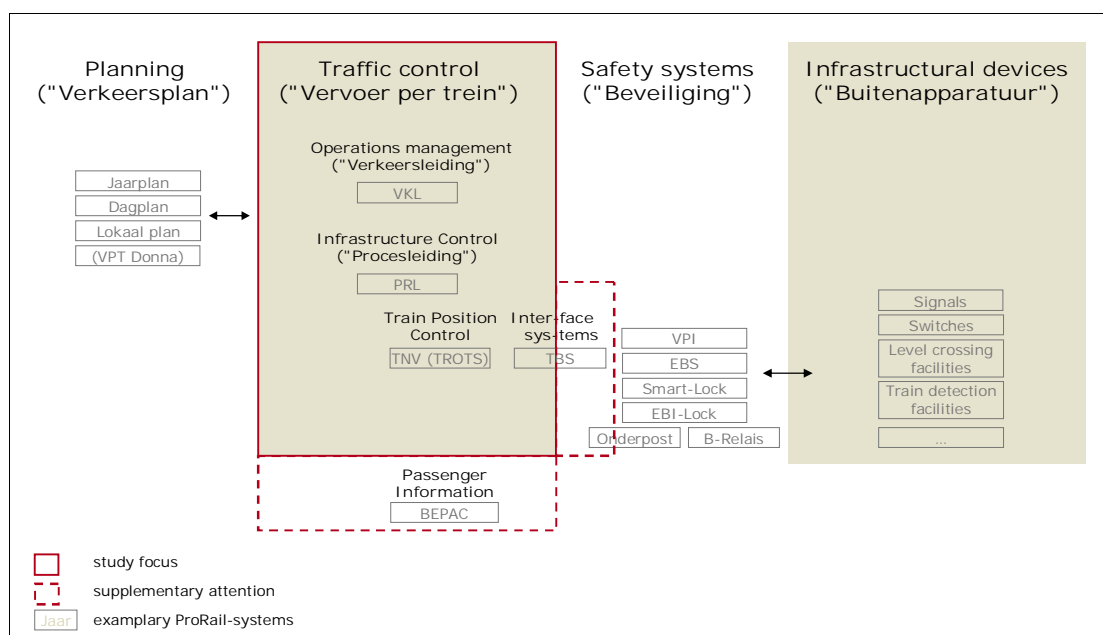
Planning
("Verkeersplan")

Jaarplan
Dagplan
Lokaal plan
(VPT Donna)

Traffic control
("Vervoer per trein")

Operations management
("Verkeersleiding")

VKL

Infrastructure Control
("Procesleiding")

PRL

Train Position Control

TNV (TROTS)

Inter-face sys-tems

TBS

Passenger Information

BEPAC

Safety systems
("Beveiliging")

VPI
EBS
Smart-Lock
EBI-Lock
Orderpost
B-Relais

Infrastructural devices
("Buitenapparatuur")

Signals
Switches
Level crossing facilities
Train detection facilities
...

study focus
supplementary attention
Jaar
examplary ProRail-systems